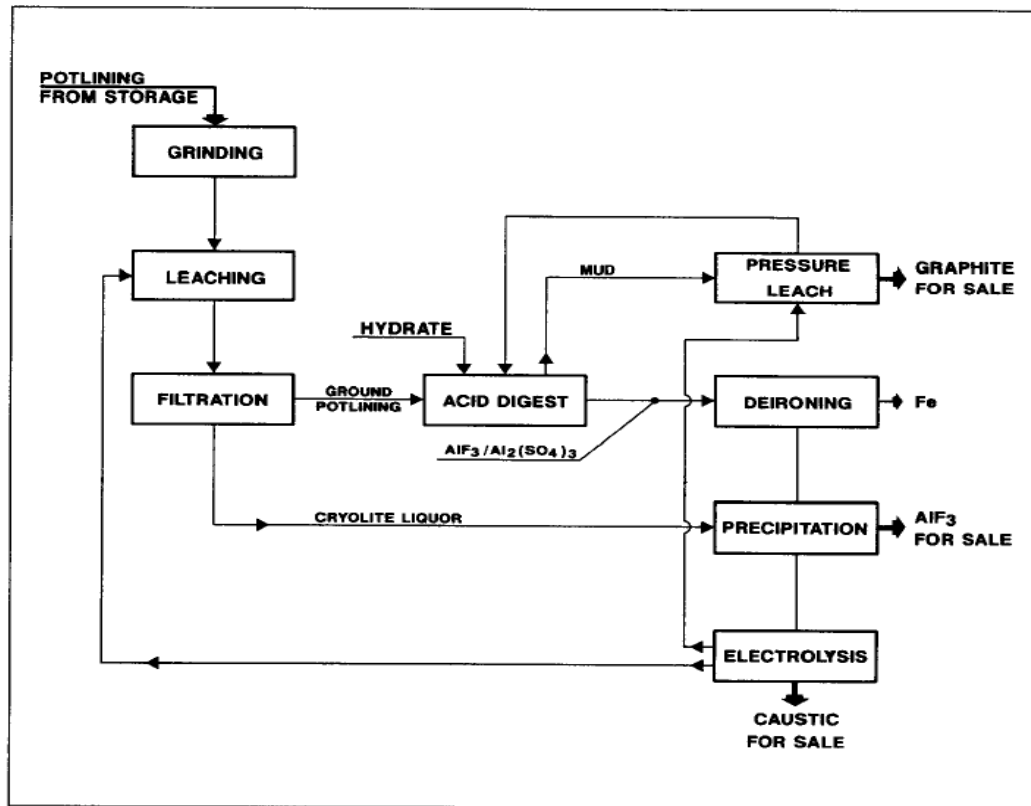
POTLINING FROM STORAGE

GRINDING

LEACHING

FILTRATION

GROUND POTLINING

HYDRATE

ACID DIGEST

MUD

PRESSURE LEACH

GRAPHITE FOR SALE

$AlF_3 / Al_2(SO_4)_3$

DEIRONING

Fe

CRYOLITE LIQUOR

PRECIPITATION

$AlF_3$ FOR SALE

ELECTROLYSIS

CAUSTIC FOR SALE